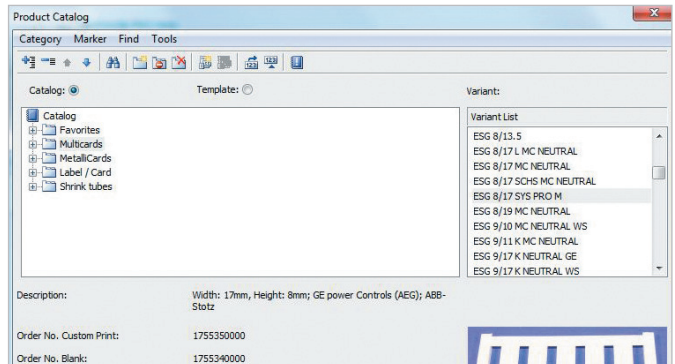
Product Catalog

Category Marker Find Tools

Catalog:

Template:

Variant:

Catalog
Favorites
Multicards
MetalliCards
Label / Card
Shrink tubes

Variant List

ESG 8/13.5
ESG 8/17 L MC NEUTRAL
ESG 8/17 MC NEUTRAL
ESG 8/17 SCHS MC NEUTRAL
ESG 8/17 SYS PRO M
ESG 8/19 MC NEUTRAL
ESG 9/10 MC NEUTRAL WS
ESG 9/11 K MC NEUTRAL
ESG 9/17 K NEUTRAL GE
ESG 9/17 K NEUTRAL WS

Description: Width: 17mm, Height: 8mm; GE power Controls (AEG); ABB-Stotz

Order No. Custom Print: 1755350000

Order No. Blank: 1755340000